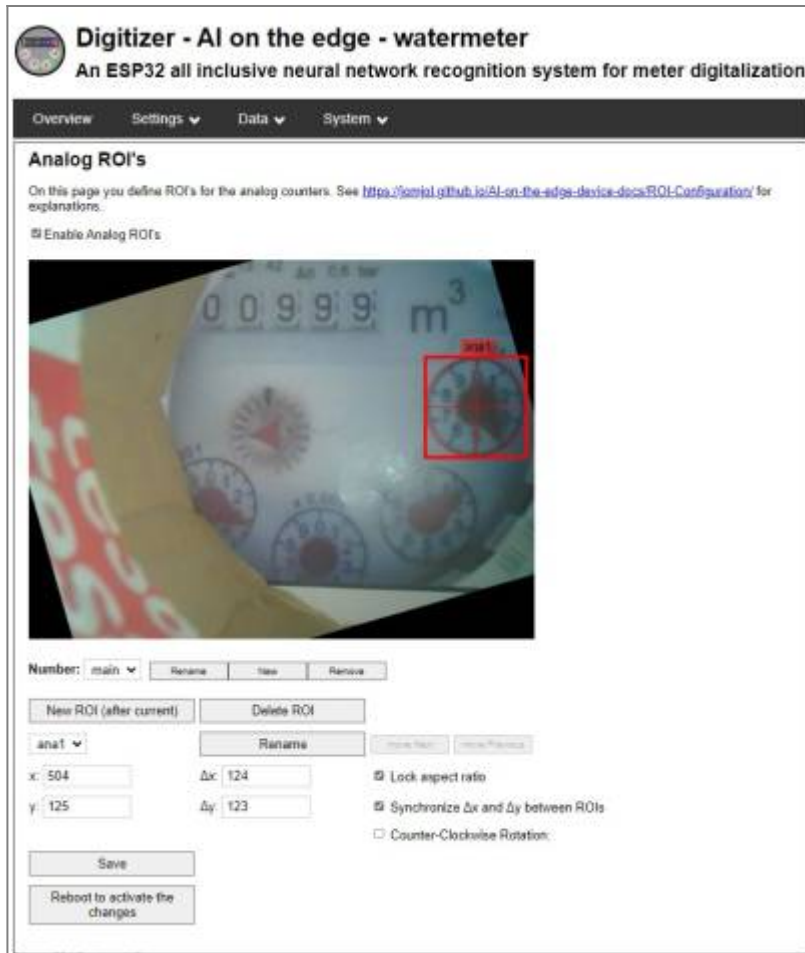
Digitizer - AI on the edge - watermeter
An ESP32 all inclusive neural network recognition system for meter digitalization

Overview Settings Data System

Analog ROI's

On this page you define ROI's for the analog counters. See https://jomjol.github.io/AI-on-the-edge-device-docs/ROI-Configuration/ for explanations.

Enable Analog ROI's

00999 $m^3$

ana1

Number: main Rename New Remove

New ROI (after current) Delete ROI

ana1 Rename Move Next Move Previous

x: 504 Δx: 124 Lock aspect ratio

y: 125 Δy: 123 Synchronize Δx and Δy between ROIs

Counter-Clockwise Rotation

Save

Reboot to activate the changes